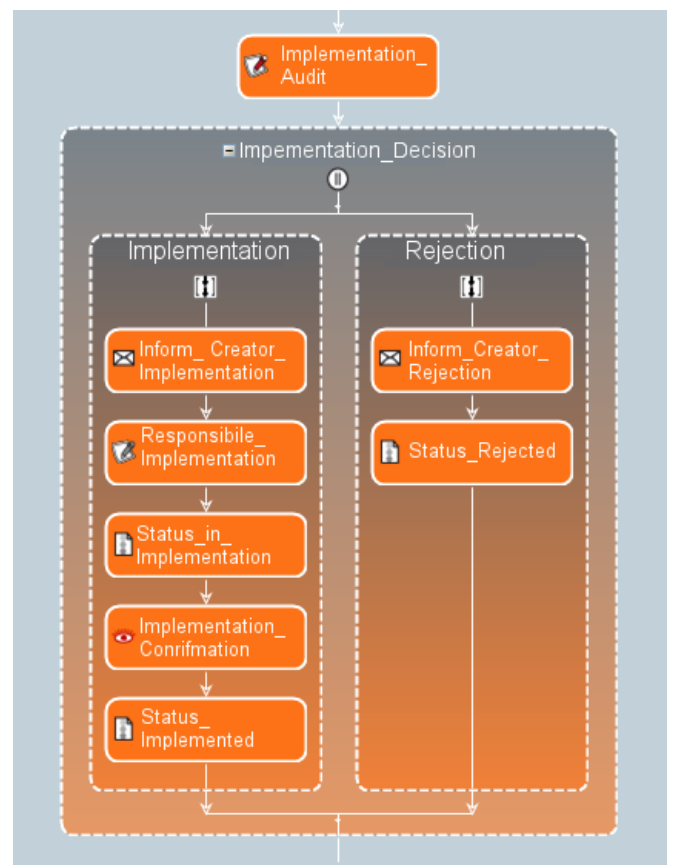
Implementation_ Audit

Impementation_Decision

Implementation

Inform_ Creator_ Implementation

Responsibile_ Implementation

Status_in_ Implementation

Implementation_ Conrifmation

Status_ Implemented

Rejection

Inform_Creator_ Rejection

Status_Rejected